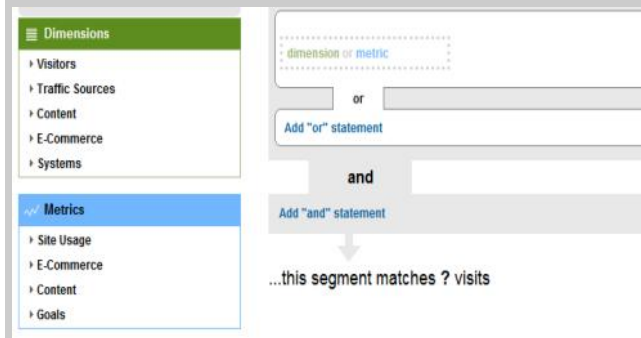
Dimensions
Visitors
Traffic Sources
Content
E-Commerce
Systems

Metrics
Site Usage
E-Commerce
Content
Goals

dimension or metric

or

Add "or" statement

and

Add "and" statement

...this segment matches ? visits